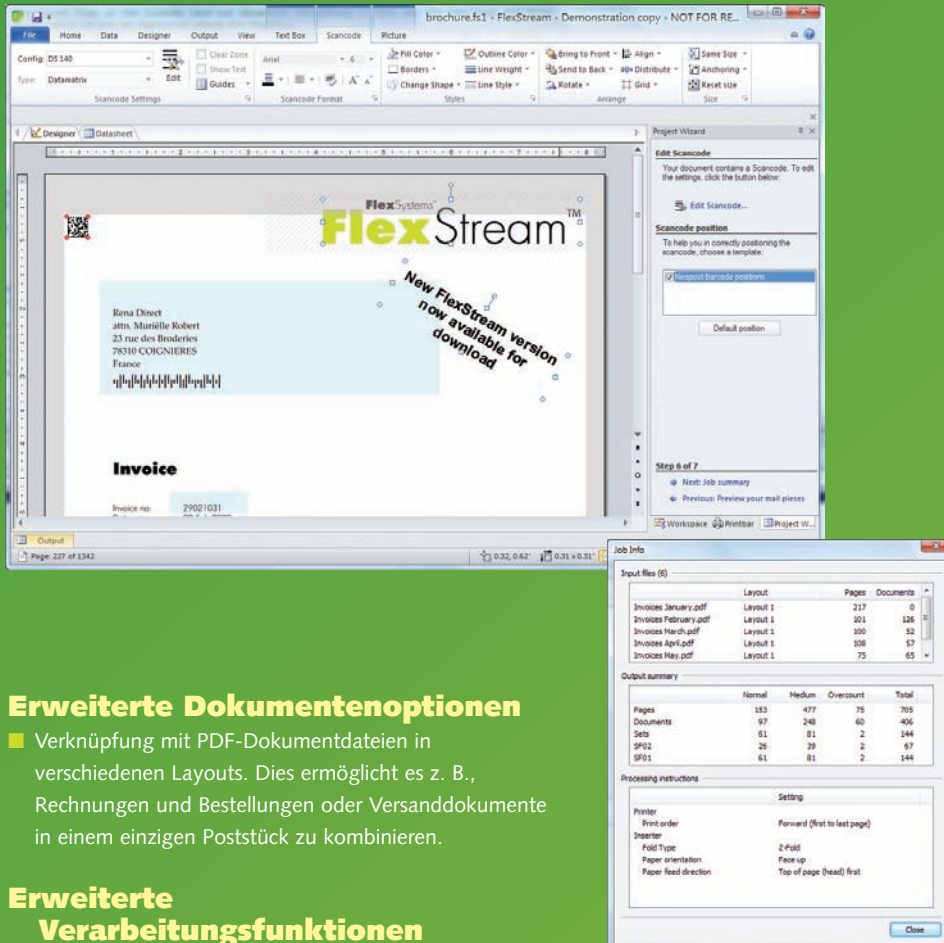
brochure.fs1 - FlexStream - Demonstration copy - NOT FOR RE...

File Home Data Designer Output View Text Box Scancode Picture

Config: DS 140
Type: Datamatrix
Edit
Clear Zone
Show Text
Guides
Scancode Settings
Arial
6
Scancode Format
Fill Color
Borders
Change Shape
Outline Color
Line Weight
Line Style
Styles
Bring to Front
Send to Back
Rotate
Align
Distribute
Grid
Arrange
Same Size
Anchoring
Reset size
Size

Designer Datasheet

FlexSystems
FlexStream™
New FlexStream version now available for download

Rena Direct
attn. Muriélle Robert
23 rue des Broderies
78310 COIGNIERES
France

Invoice

Invoice no: 29021031

Project Wizard
Edit Scancode
Your document contains a Scancode. To edit the settings, click the button below:
Edit Scancode...
Scancode position
To help you in correctly positioning the scancode, choose a template:
Neopost Barcode positions
Default position
Step 6 of 7
Next: Job summary
Previous: Preview your mail pieces
Workspace Printbar Project W...

Output
Page: 227 of 1342
0.32, 0.62" 0.31 x 0.31"

Job Info
Input files (6)

| | Layout | Pages | Documents |
|---|---|---|---|
| Invoices January.pdf | Layout 1 | 217 | 0 |
| Invoices February.pdf | Layout 1 | 101 | 126 |
| Invoices March.pdf | Layout 1 | 100 | 52 |
| Invoices April.pdf | Layout 1 | 108 | 57 |
| Invoices May.pdf | Layout 1 | 75 | 65 |

Output summary

| | Normal | Medium | Overcount | Total |
|---|---|---|---|---|
| Pages | 153 | 477 | 75 | 705 |
| Documents | 97 | 248 | 60 | 406 |
| Sets | 61 | 81 | 2 | 144 |
| SF02 | 26 | 39 | 2 | 67 |
| SF01 | 61 | 81 | 2 | 144 |

Processing instructions

| | Setting |
|---|---|
| Printer | |
| Print order | Forward (first to last page) |
| Inserter | |
| Fold Type | 2-fold |
| Paper orientation | Face up |
| Paper feed direction | Top of page (head) first |

Close

Erweiterte Dokumentenoptionen
Verknüpfung mit PDF-Dokumentdateien in verschiedenen Layouts. Dies ermöglicht es z. B., Rechnungen und Bestellungen oder Versanddokumente in einem einzigen Poststück zu kombinieren.

Erweiterte Verarbeitungsfunktionen